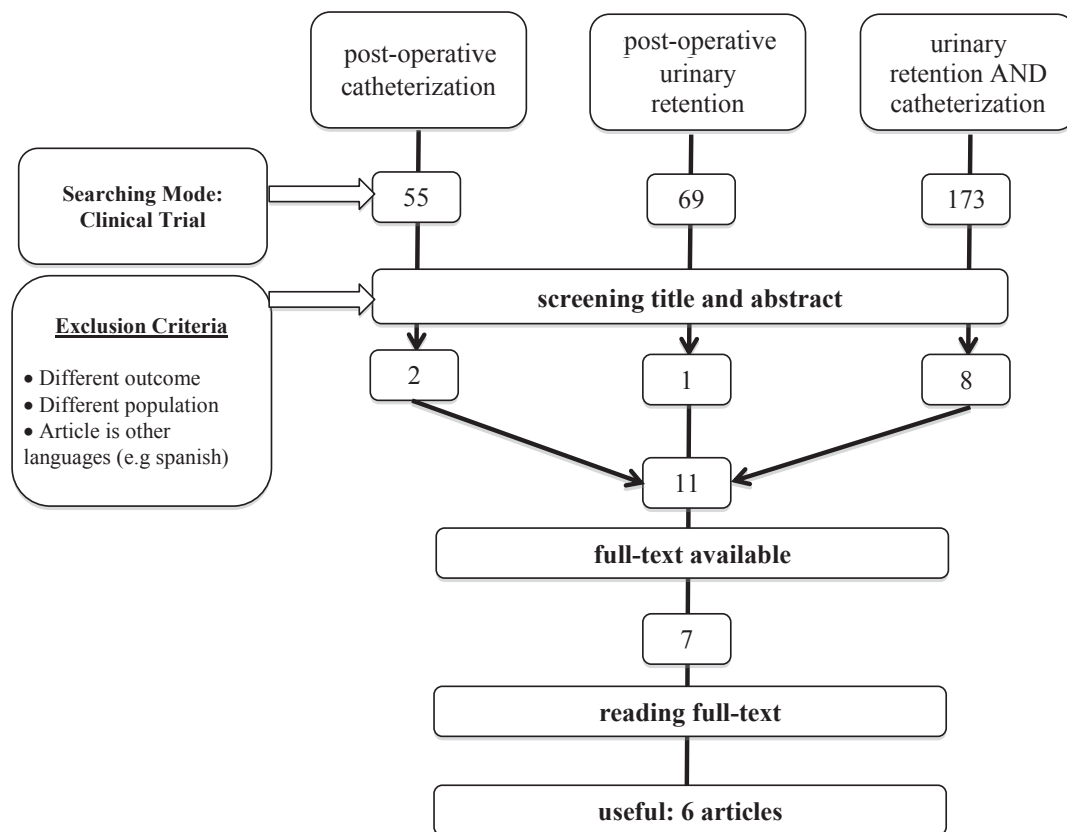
post-operative catheterization

post-operative urinary retention

urinary retention AND catheterization

Searching Mode: Clinical Trial

55

69

173

Exclusion Criteria

• Different outcome
• Different population
• Article is other languages (e.g spanish)

screening title and abstract

2

1

8

11

full-text available

7

reading full-text

useful: 6 articles